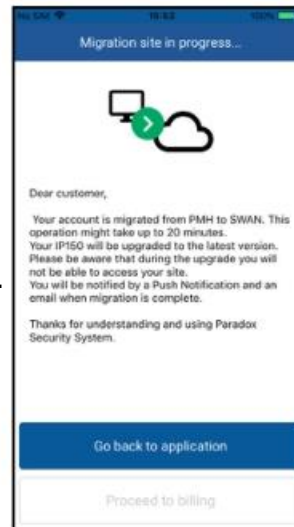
No SIM
18:43
100%

Migration site in progress...

Dear customer,

Your account is migrated from PMH to SWAN. This operation might take up to 20 minutes.
Your IP150 will be upgraded to the latest version. Please be aware that during the upgrade you will not be able to access your site.
You will be notified by a Push Notification and an email when migration is complete.

Thanks for understanding and using Paradox Security System.

Go back to application

Proceed to billing